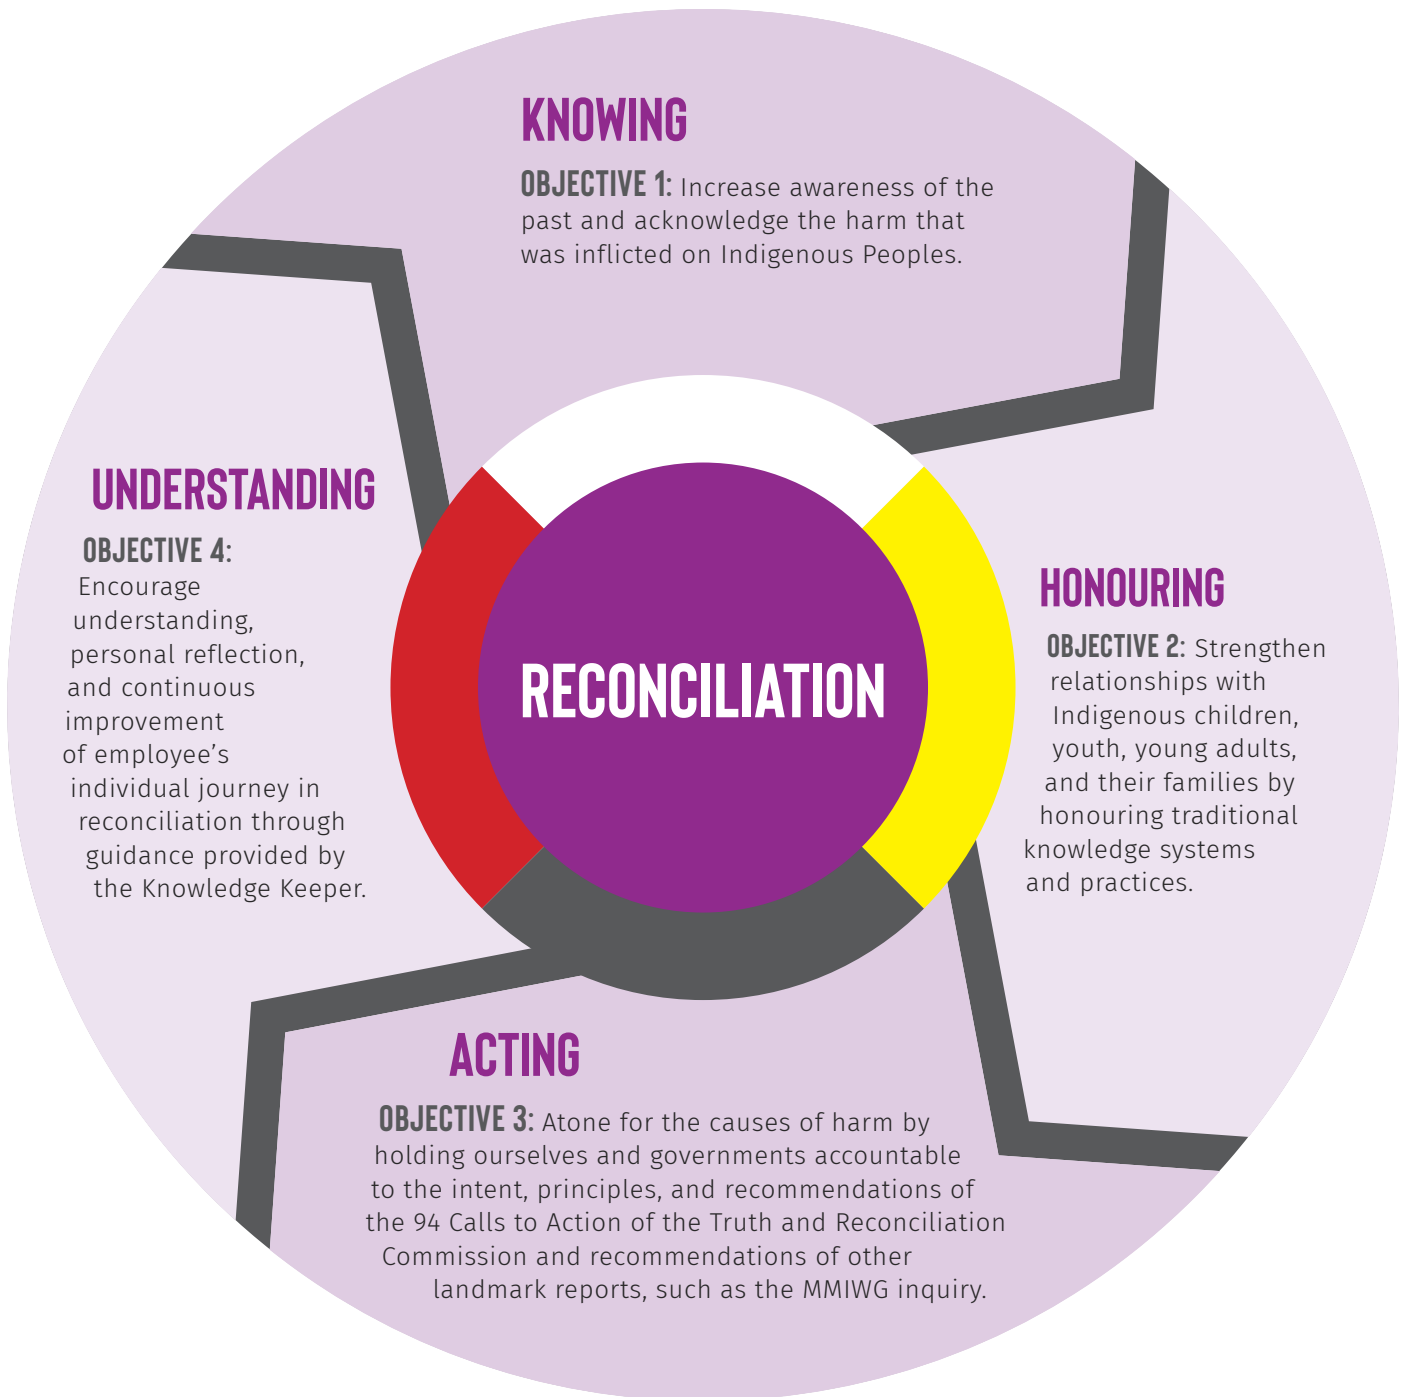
KNOWING

OBJECTIVE 1: Increase awareness of the past and acknowledge the harm that was inflicted on Indigenous Peoples.

UNDERSTANDING

OBJECTIVE 4: Encourage understanding, personal reflection, and continuous improvement of employee's individual journey in reconciliation through guidance provided by the Knowledge Keeper.

RECONCILIATION

HONOURING

OBJECTIVE 2: Strengthen relationships with Indigenous children, youth, young adults, and their families by honouring traditional knowledge systems and practices.

ACTING

OBJECTIVE 3: Atone for the causes of harm by holding ourselves and governments accountable to the intent, principles, and recommendations of the 94 Calls to Action of the Truth and Reconciliation Commission and recommendations of other landmark reports, such as the MMIWG inquiry.